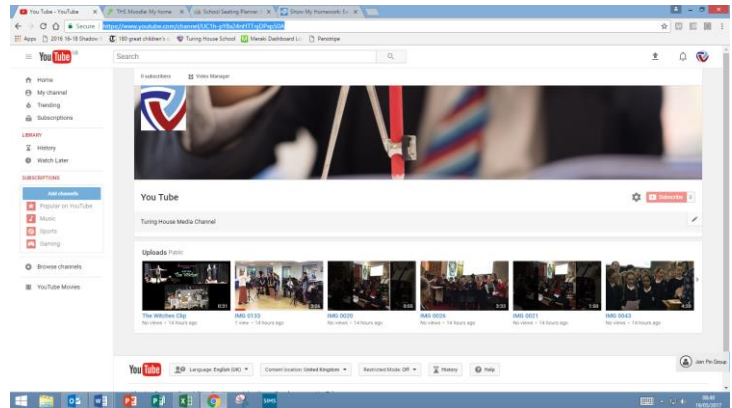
You Tube - YouTube | THS Moodle: My home | School Seating Planner | Show My Homework: Ev

Secure | https://www.youtube.com/channel/UC1h-pY8a24nHTTrgDPvp5DA

Apps | 2016 16-18 Shadow | 180 great children's | Turing House School | Meraki Dashboard Lo | Penotips

YouTube | Search

0 subscribers | Video Manager

Home
My channel
Trending
Subscriptions

LIBRARY
History
Watch Later

SUBSCRIPTIONS
Add channels
Popular on YouTube
Music
Sports
Gaming

Browse channels
YouTube Movies

You Tube

Subscribe 0

Turing House Media Channel

Uploads Public

The Witches Clip
No views • 14 hours ago

IMG 0133
1 view • 14 hours ago

IMG 0020
No views • 14 hours ago

IMG 0026
No views • 14 hours ago

IMG 0021
No views • 14 hours ago

IMG 0043
No views • 14 hours ago

0:31 | 3:24 | 0:55 | 0:33 | 1:58 | 4:38

Join Pin Group

YouTube | Language: English (UK) | Content location: United Kingdom | Restricted Mode: Off | History | Help

08:40
16/05/2017